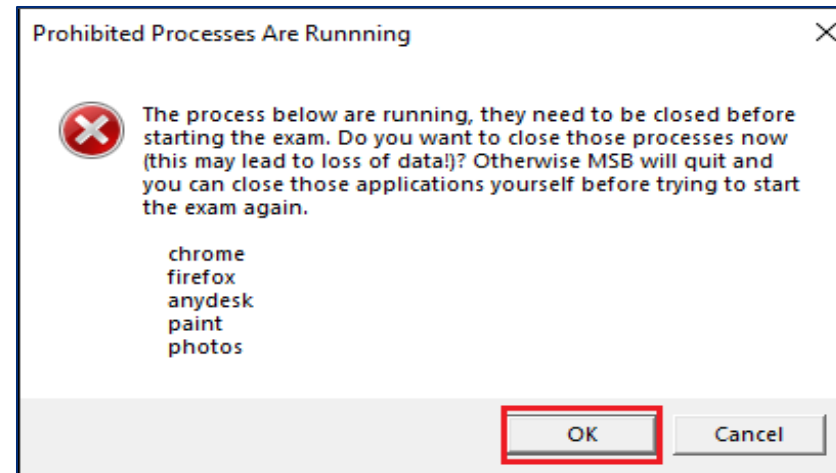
Prohibited Processes Are Runnning

The process below are running, they need to be closed before starting the exam. Do you want to close those processes now (this may lead to loss of data!)? Otherwise MSB will quit and you can close those applications yourself before trying to start the exam again.

chrome
firefox
anydesk
paint
photos

OK

Cancel